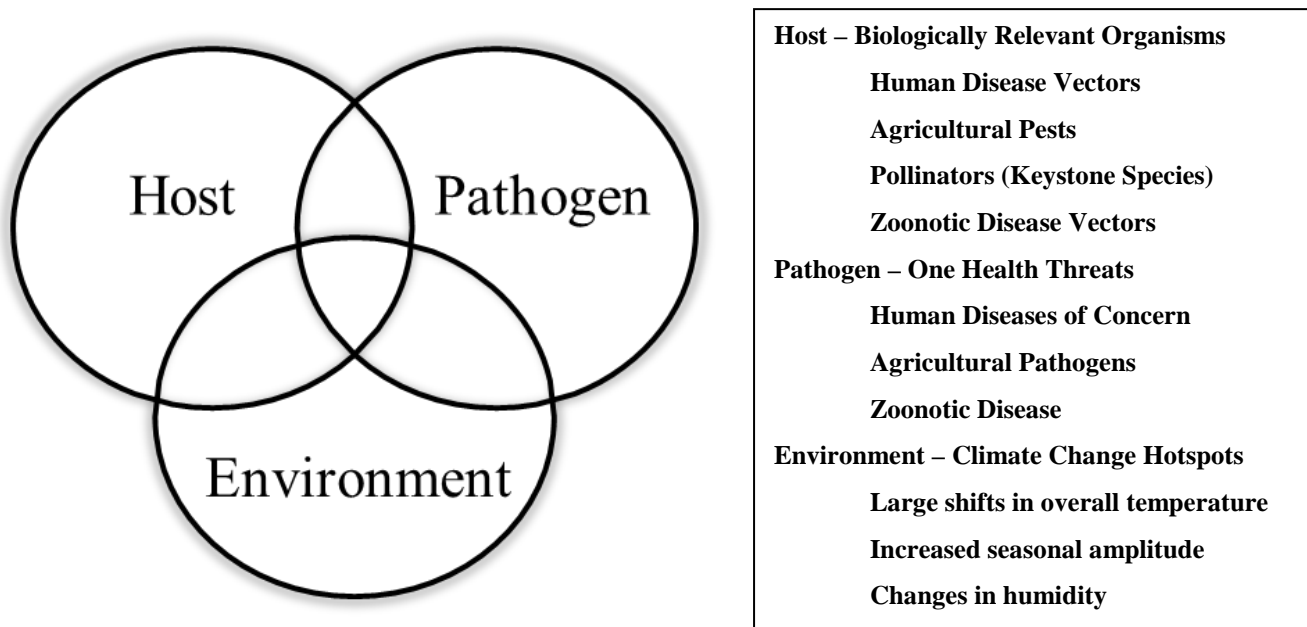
Host

Pathogen

Environment

Host – Biologically Relevant Organisms
Human Disease Vectors
Agricultural Pests
Pollinators (Keystone Species)
Zoonotic Disease Vectors
Pathogen – One Health Threats
Human Diseases of Concern
Agricultural Pathogens
Zoonotic Disease
Environment – Climate Change Hotspots
Large shifts in overall temperature
Increased seasonal amplitude
Changes in humidity